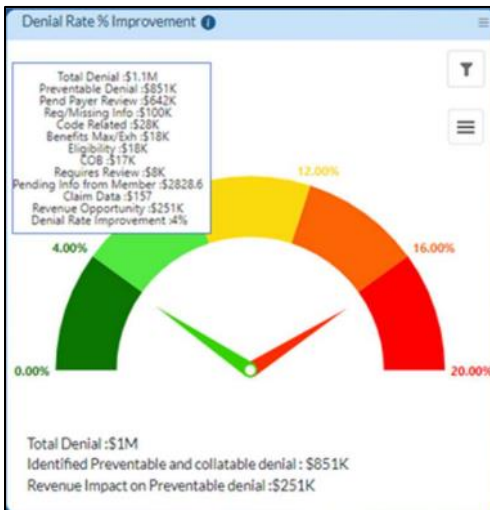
Denial Rate % Improvement

Total Denial :\$1.1M
Preventable Denial :\$851K
Pend Payer Review :\$642K
Req/Missing Info :\$100K
Code Related :\$28K
Benefits Max/Exh :\$18K
Eligibility :\$18K
COB :\$17K
Requires Review :\$8K
Pending Info from Member :\$2828.6
Claim Data :\$157
Revenue Opportunity :\$251K
Denial Rate Improvement :4%

12.00%
4.00%
16.00%
0.00%
20.00%

Total Denial :\$1M
Identified Preventable and collatable denial : \$851K
Revenue Impact on Preventable denial :\$251K